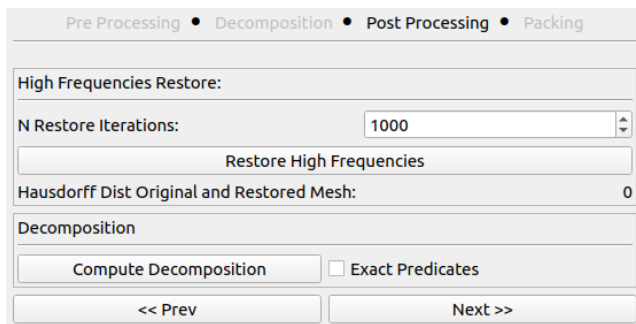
Pre Processing • Decomposition • Post Processing • Packing

High Frequencies Restore:

N Restore Iterations: 1000

Restore High Frequencies

Hausdorff Dist Original and Restored Mesh: 0

Decomposition

Compute Decomposition

Exact Predicates

<< Prev

Next >>